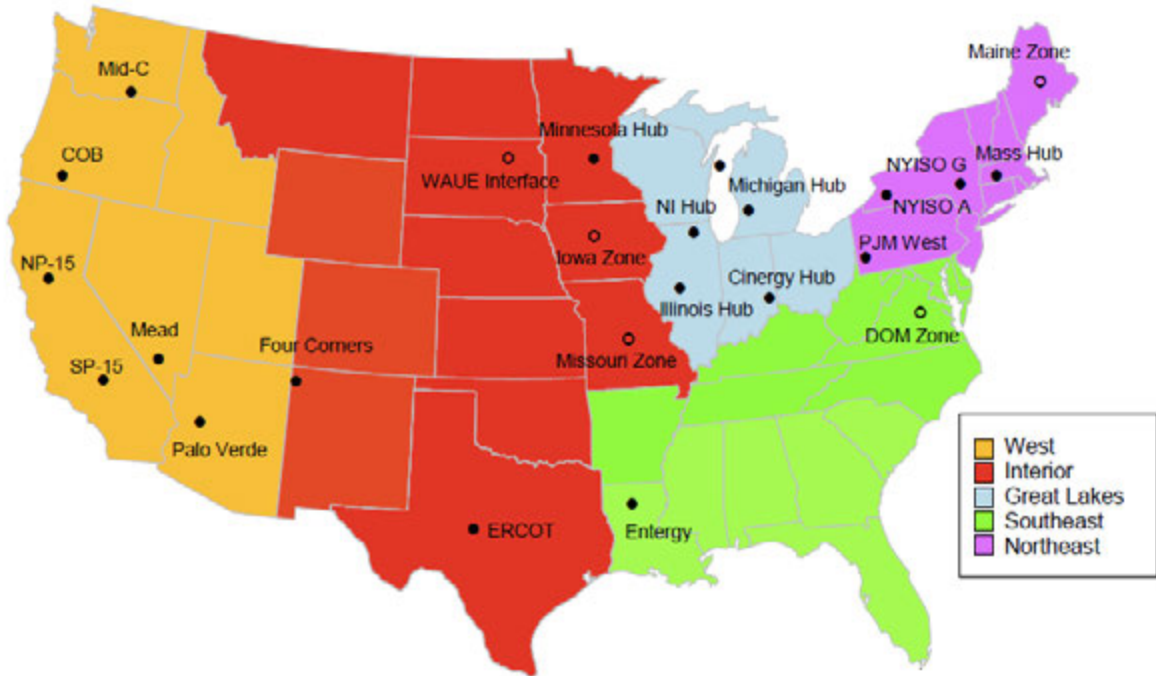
Mid-C
COB
NP-15
Mead
SP-15
Palo Verde
Four Corners
WAUE Interface
Minnesota Hub
Iowa Zone
Missouri Zone
ERCOT
NI Hub
Michigan Hub
Illinois Hub
Cinergy Hub
Entergy
Maine Zone
NYISO G
Mass Hub
NYISO A
PJM West
DOM Zone

West
Interior
Great Lakes
Southeast
Northeast